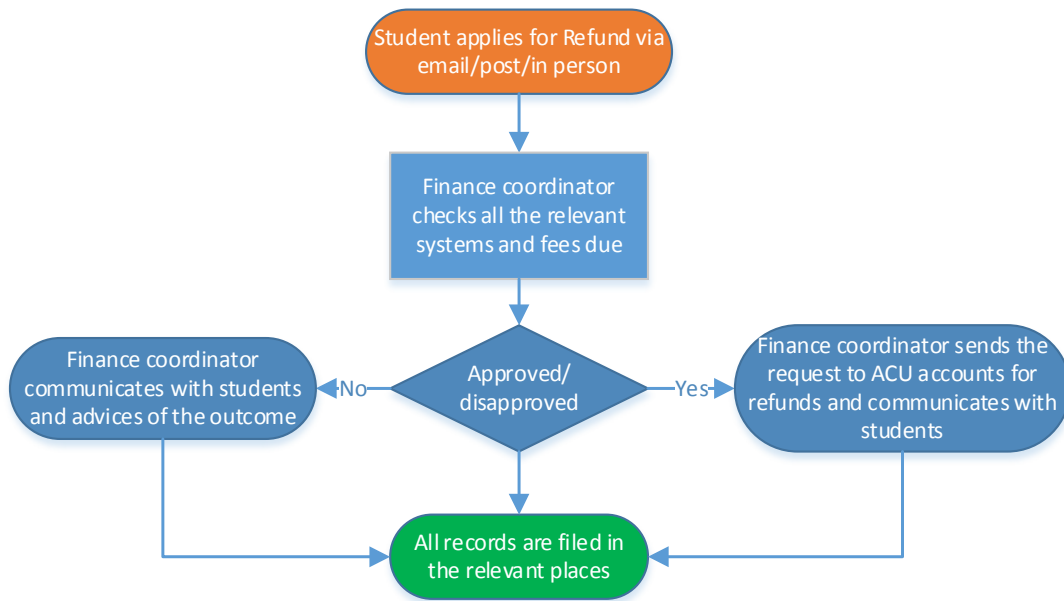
Student applies for Refund via email/post/in person

Finance coordinator checks all the relevant systems and fees due

Finance coordinator communicates with students and advices of the outcome

No

Approved/ disapproved

Yes

Finance coordinator sends the request to ACU accounts for refunds and communicates with students

All records are filed in the relevant places